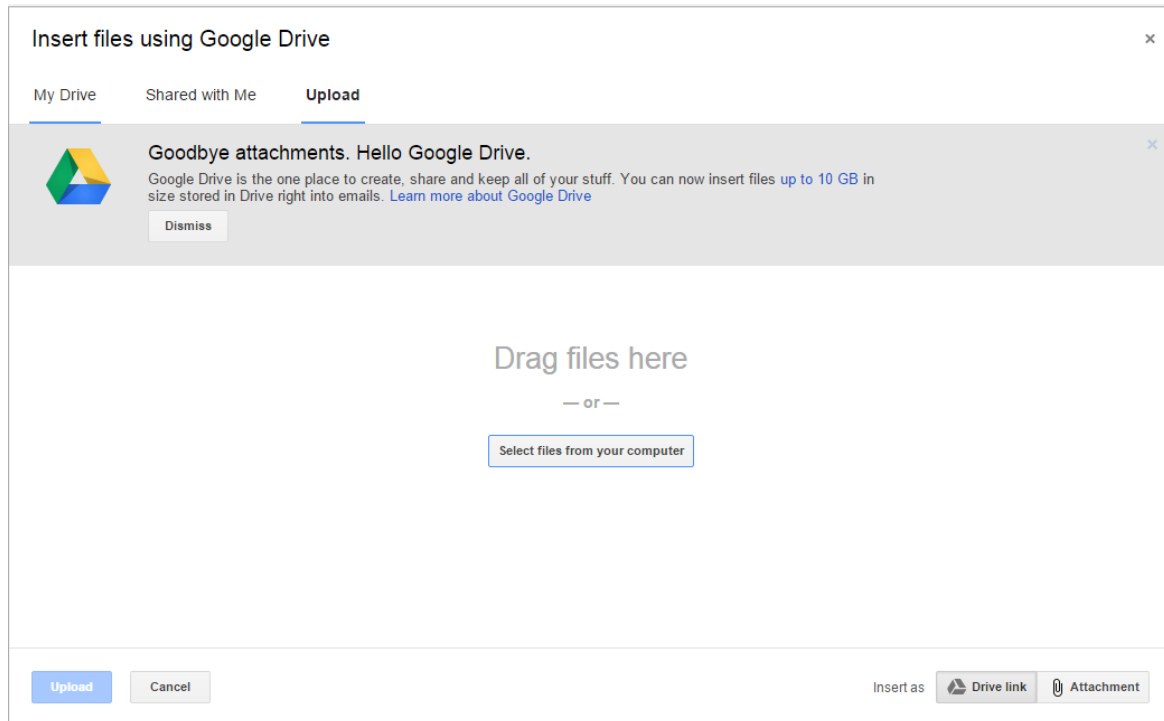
Insert files using Google Drive

×

My Drive Shared with Me Upload

Goodbye attachments. Hello Google Drive.

Google Drive is the one place to create, share and keep all of your stuff. You can now insert files up to 10 GB in size stored in Drive right into emails. Learn more about Google Drive

Dismiss

×

Drag files here

— or —

Select files from your computer

Upload Cancel

Insert as Drive link Attachment